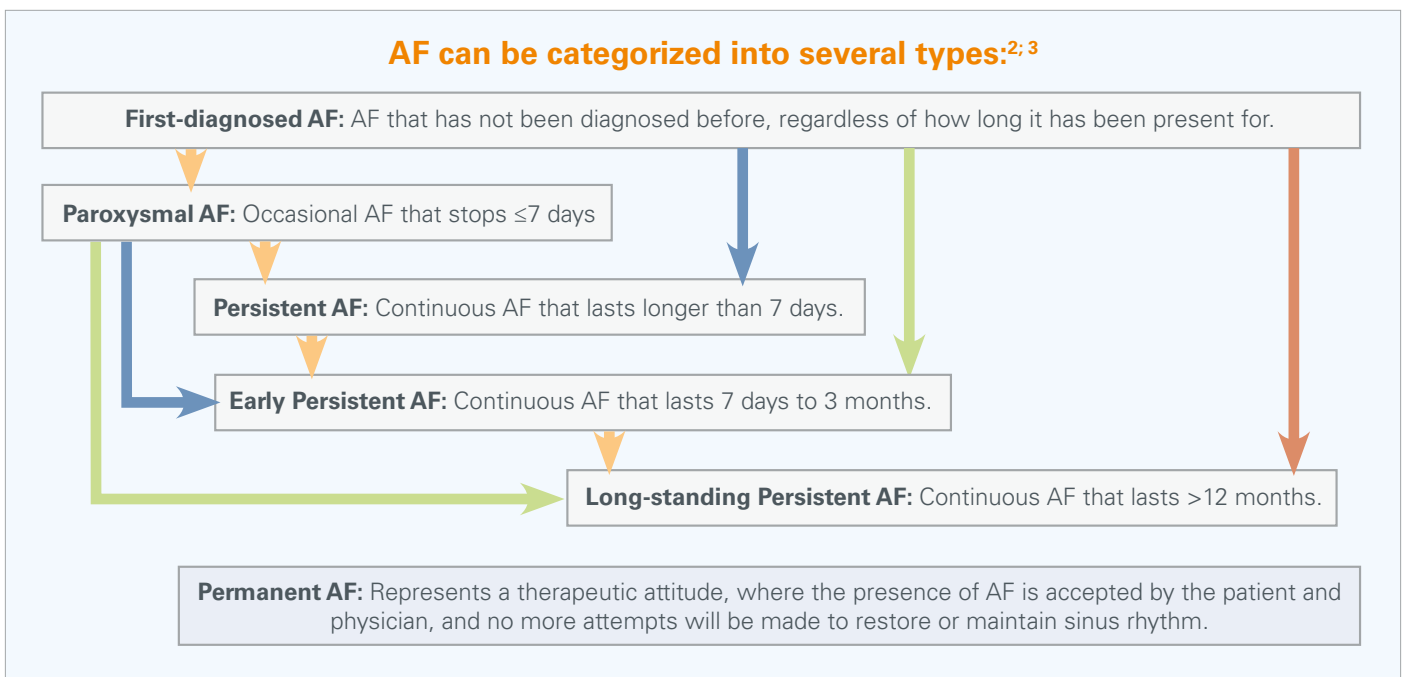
AF can be categorized into several types:$^{2; 3}$

**First-diagnosed AF:** AF that has not been diagnosed before, regardless of how long it has been present for.

**Paroxysmal AF:** Occasional AF that stops ≤7 days

**Persistent AF:** Continuous AF that lasts longer than 7 days.

**Early Persistent AF:** Continuous AF that lasts 7 days to 3 months.

**Long-standing Persistent AF:** Continuous AF that lasts >12 months.

**Permanent AF:** Represents a therapeutic attitude, where the presence of AF is accepted by the patient and physician, and no more attempts will be made to restore or maintain sinus rhythm.